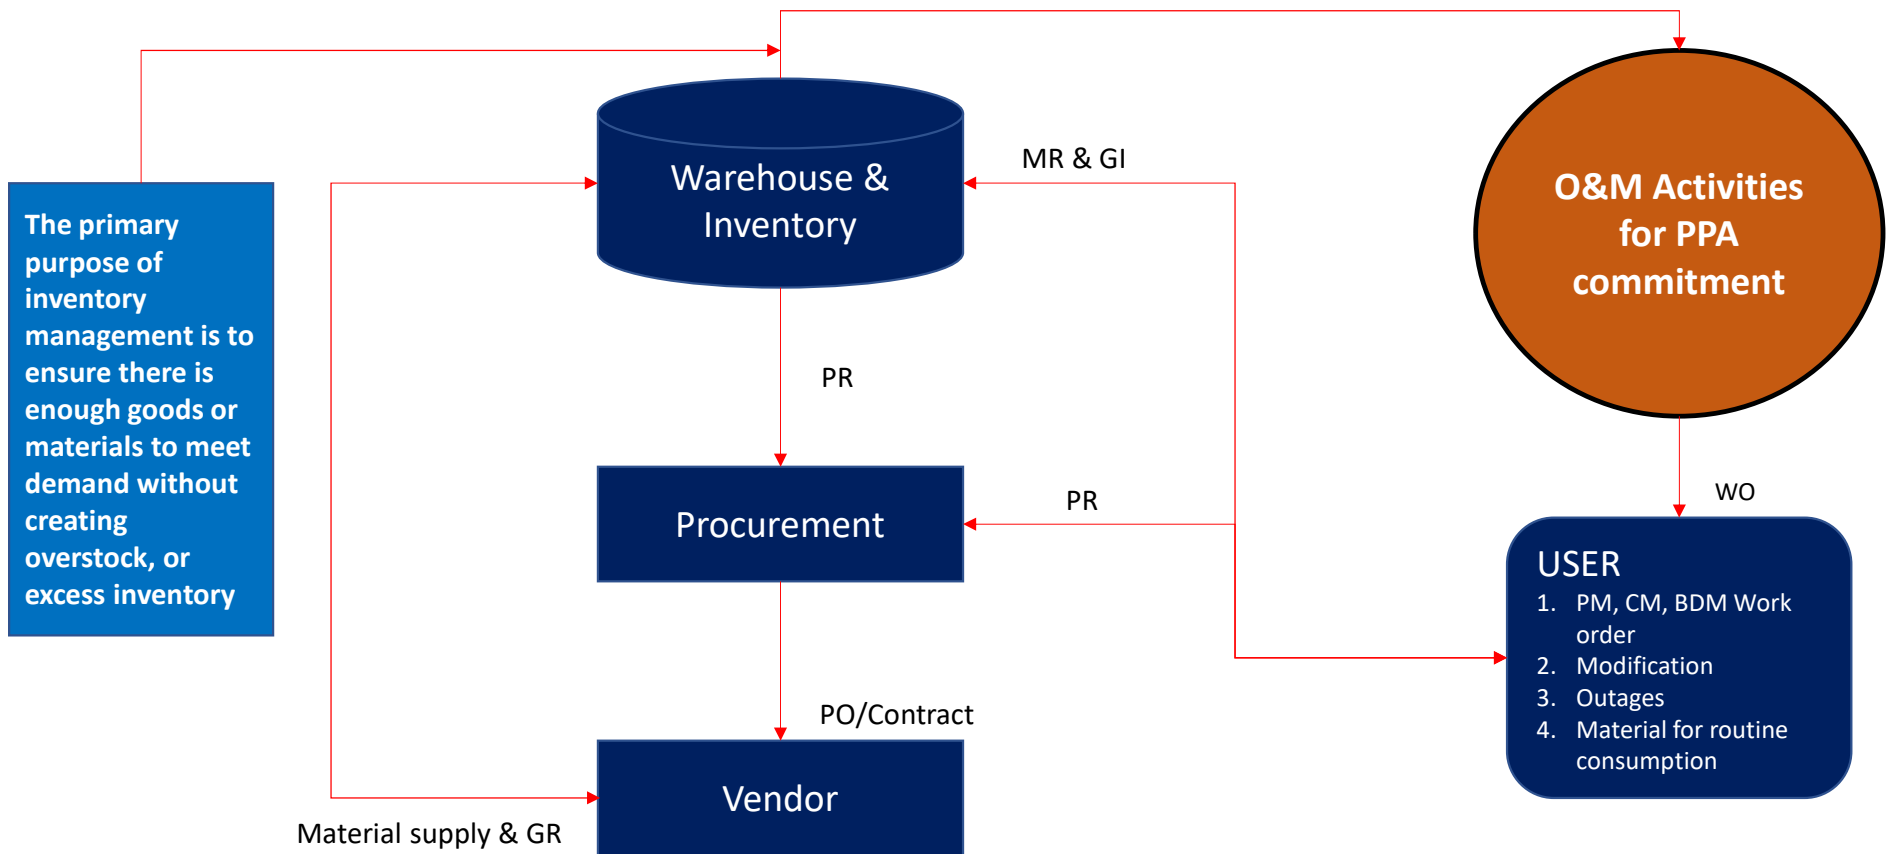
The primary purpose of inventory management is to ensure there is enough goods or materials to meet demand without creating overstock, or excess inventory

Warehouse & Inventory

MR & GI

O&M Activities for PPA commitment

PR

Procurement

PR

WO

USER
1. PM, CM, BDM Work order
2. Modification
3. Outages
4. Material for routine consumption

PO/Contract

Vendor

Material supply & GR